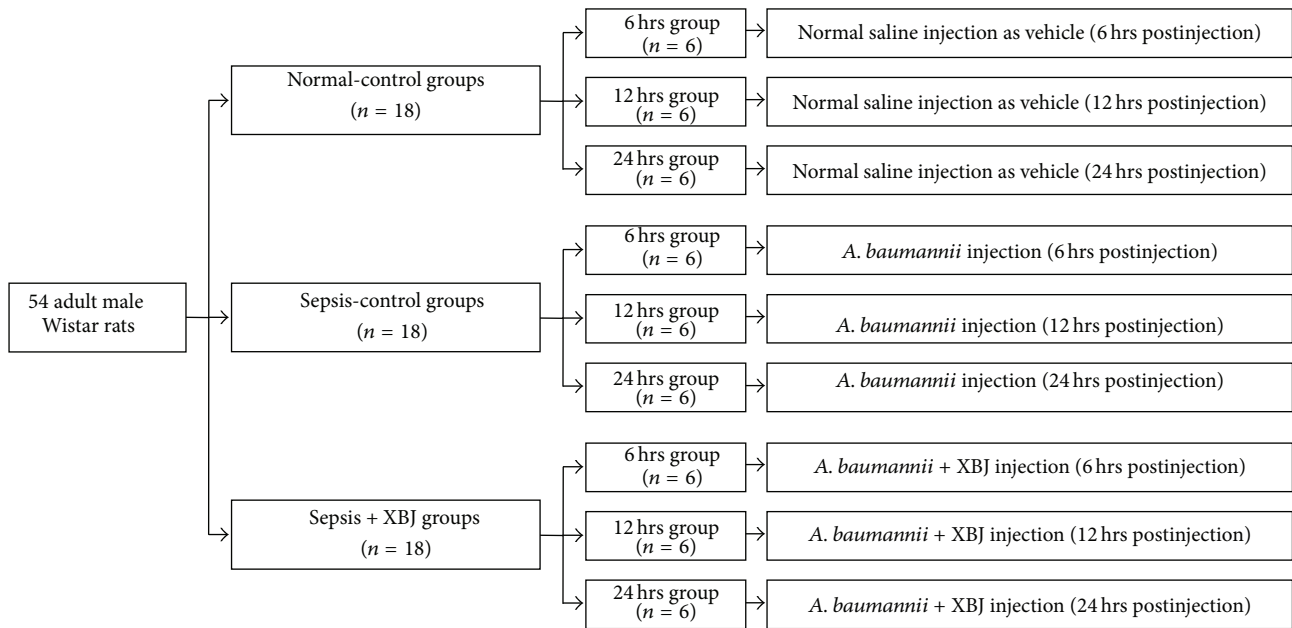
54 adult male Wistar rats

Normal-control groups ($n = 18$)

6 hrs group ($n = 6$)

Normal saline injection as vehicle (6 hrs postinjection)

12 hrs group ($n = 6$)

Normal saline injection as vehicle (12 hrs postinjection)

24 hrs group ($n = 6$)

Normal saline injection as vehicle (24 hrs postinjection)

Sepsis-control groups ($n = 18$)

6 hrs group ($n = 6$)

A. baumannii injection (6 hrs postinjection)

12 hrs group ($n = 6$)

A. baumannii injection (12 hrs postinjection)

24 hrs group ($n = 6$)

A. baumannii injection (24 hrs postinjection)

Sepsis + XBJ groups ($n = 18$)

6 hrs group ($n = 6$)

A. baumannii + XBJ injection (6 hrs postinjection)

12 hrs group ($n = 6$)

A. baumannii + XBJ injection (12 hrs postinjection)

24 hrs group ($n = 6$)

A. baumannii + XBJ injection (24 hrs postinjection)